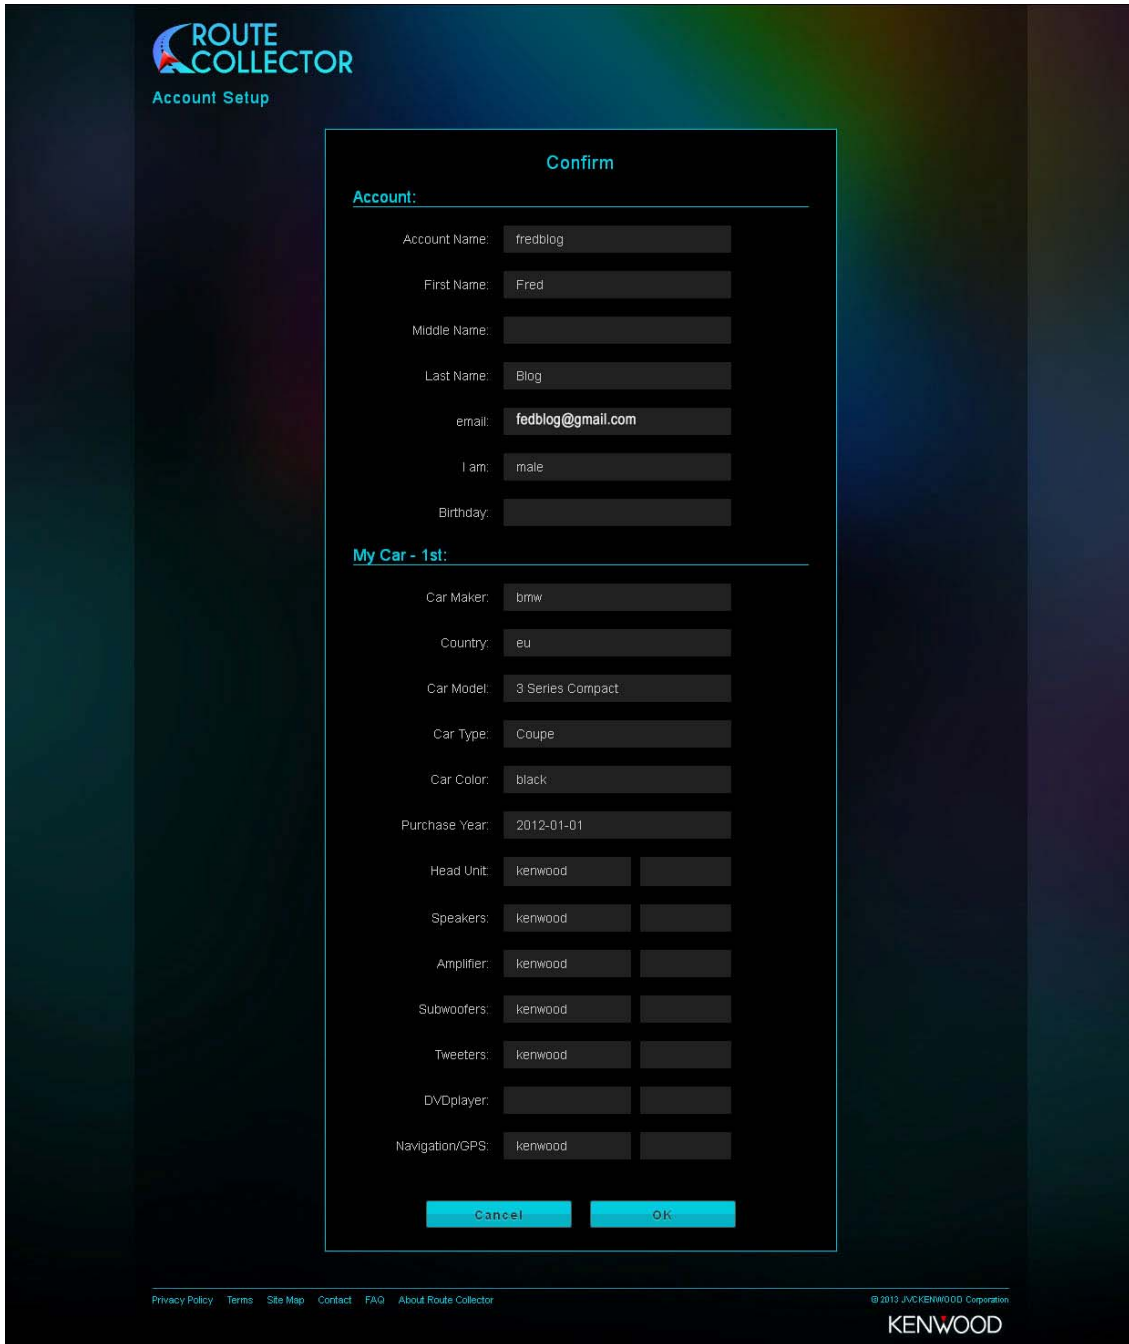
ROUTE COLLECTOR
Account Setup

Confirm

Account:

Account Name: fredblog

First Name: Fred

Middle Name:

Last Name: Blog

email: fedblog@gmail.com

I am: male

Birthday:

My Car - 1st:

Car Maker: bmw

Country: eu

Car Model: 3 Series Compact

Car Type: Coupe

Car Color: black

Purchase Year: 2012-01-01

Head Unit: kenwood

Speakers: kenwood

Amplifier: kenwood

Subwoofers: kenwood

Tweeters: kenwood

DVDplayer:

Navigation/GPS: kenwood

Cancel OK

Privacy Policy Terms Site Map Contact FAQ About Route Collector

© 2013 JVCKENWOOD Corporation

KENWOOD